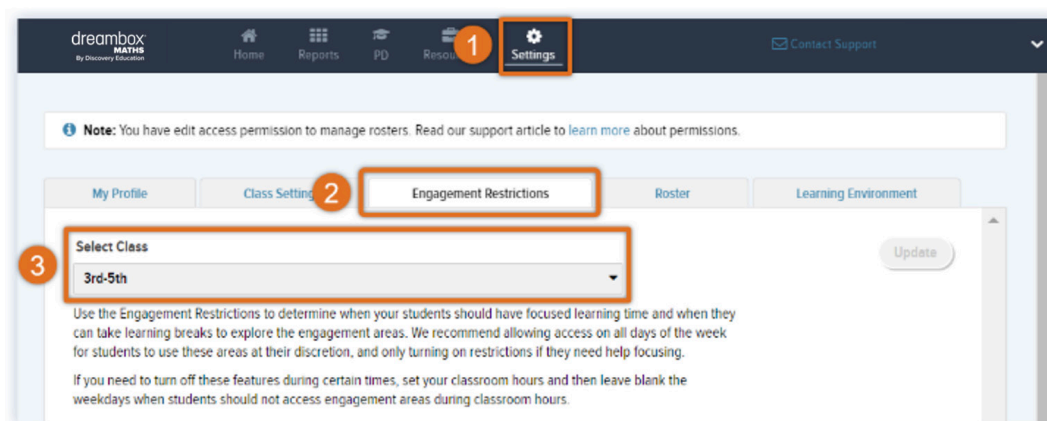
dreambox MATHS By Discovery Education

Home Reports PD Resou 1 Settings

Contact Support

Note: You have edit access permission to manage rosters. Read our support article to learn more about permissions.

My Profile | Class Setting 2 | Engagement Restrictions | Roster | Learning Environment

3 Select Class

3rd-5th

Update

Use the Engagement Restrictions to determine when your students should have focused learning time and when they can take learning breaks to explore the engagement areas. We recommend allowing access on all days of the week for students to use these areas at their discretion, and only turning on restrictions if they need help focusing.

If you need to turn off these features during certain times, set your classroom hours and then leave blank the weekdays when students should not access engagement areas during classroom hours.